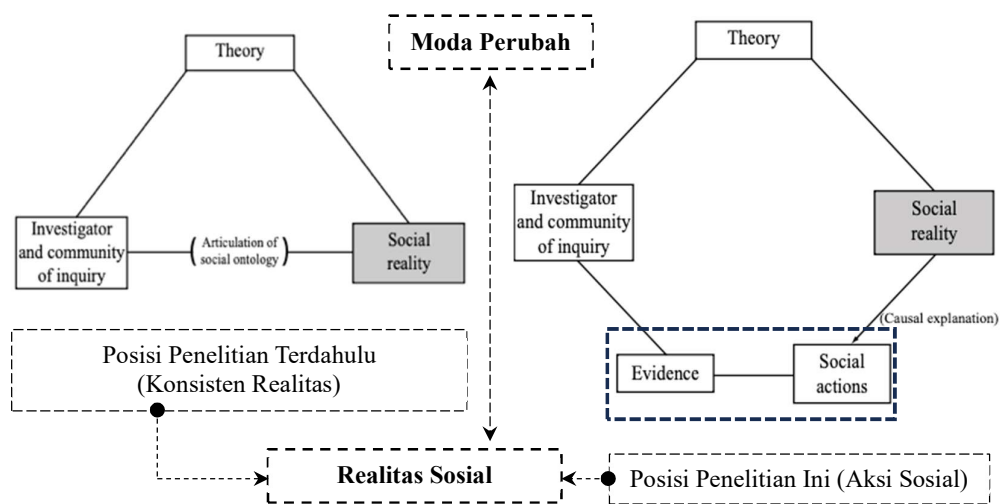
Theory

Moda Perubah

Theory

Investigator and community of inquiry

Articulation of social ontology

Social reality

Investigator and community of inquiry

Social reality

(Causal explanation)

Posisi Penelitian Terdahulu (Konsisten Realitas)

Evidence

Social actions

Realitas Sosial

Posisi Penelitian Ini (Aksi Sosial)